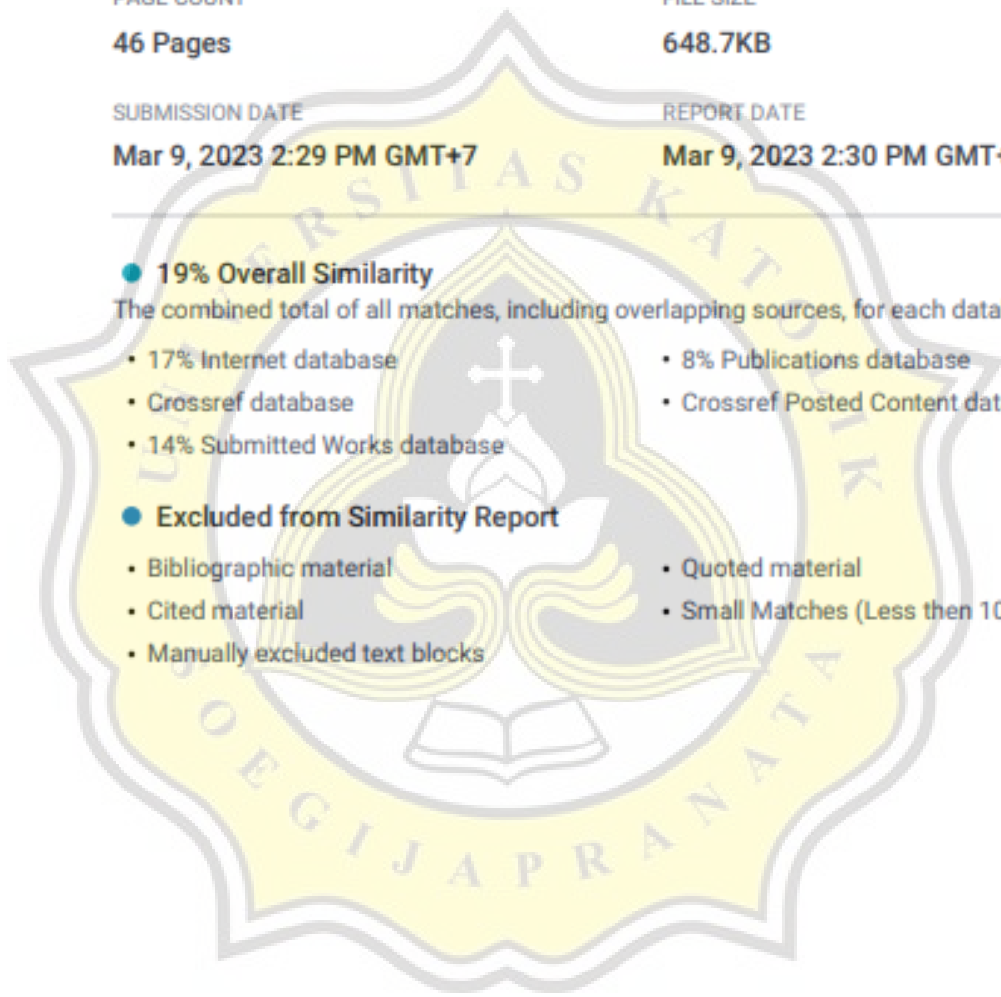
PAGE COUNT

46 Pages

FILE SIZE

648.7KB

SUBMISSION DATE

Mar 9, 2023 2:29 PM GMT+7

REPORT DATE

Mar 9, 2023 2:30 PM GMT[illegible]

19% Overall Similarity

The combined total of all matches, including overlapping sources, for each data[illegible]

• 17% Internet database
• Crossref database
• 14% Submitted Works database

• 8% Publications database
• Crossref Posted Content dat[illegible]

Excluded from Similarity Report

• Bibliographic material
• Cited material
• Manually excluded text blocks

• Quoted material
• Small Matches (Less then 1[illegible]

UNIVERSITAS KATOLIK SOEGIJAPRANATA